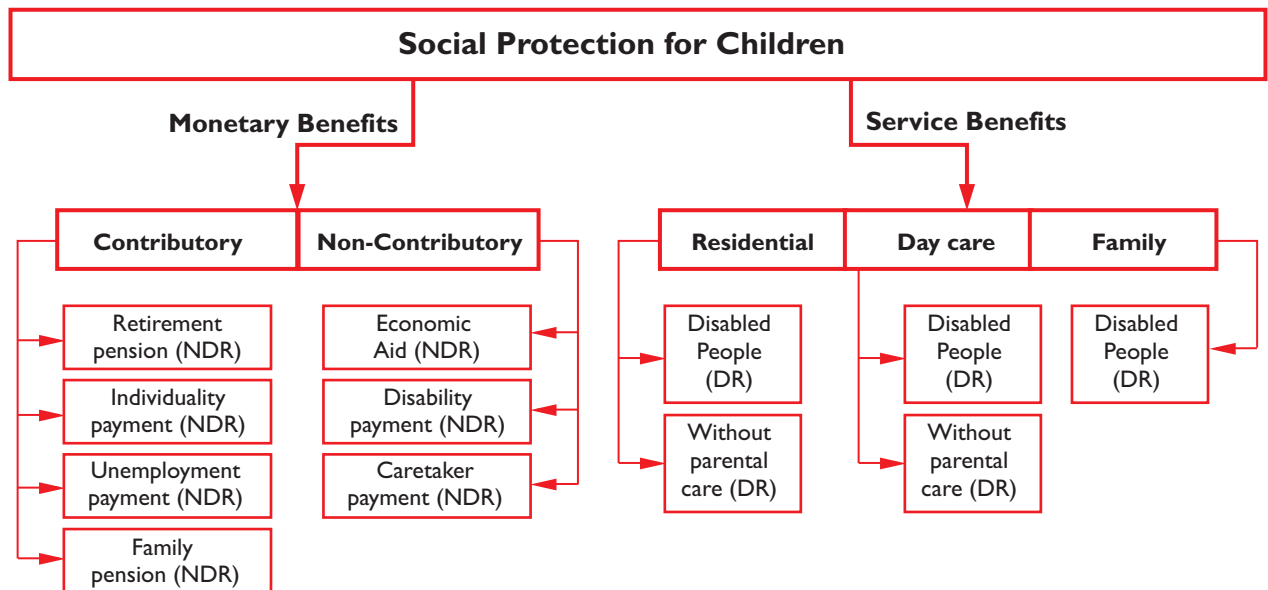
Social Protection for Children

Monetary Benefits

Service Benefits

Contributory

Non-Contributory

Residential

Day care

Family

Retirement pension (NDR)

Individuality payment (NDR)

Unemployment payment (NDR)

Family pension (NDR)

Economic Aid (NDR)

Disability payment (NDR)

Caretaker payment (NDR)

Disabled People (DR)

Without parental care (DR)

Disabled People (DR)

Without parental care (DR)

Disabled People (DR)